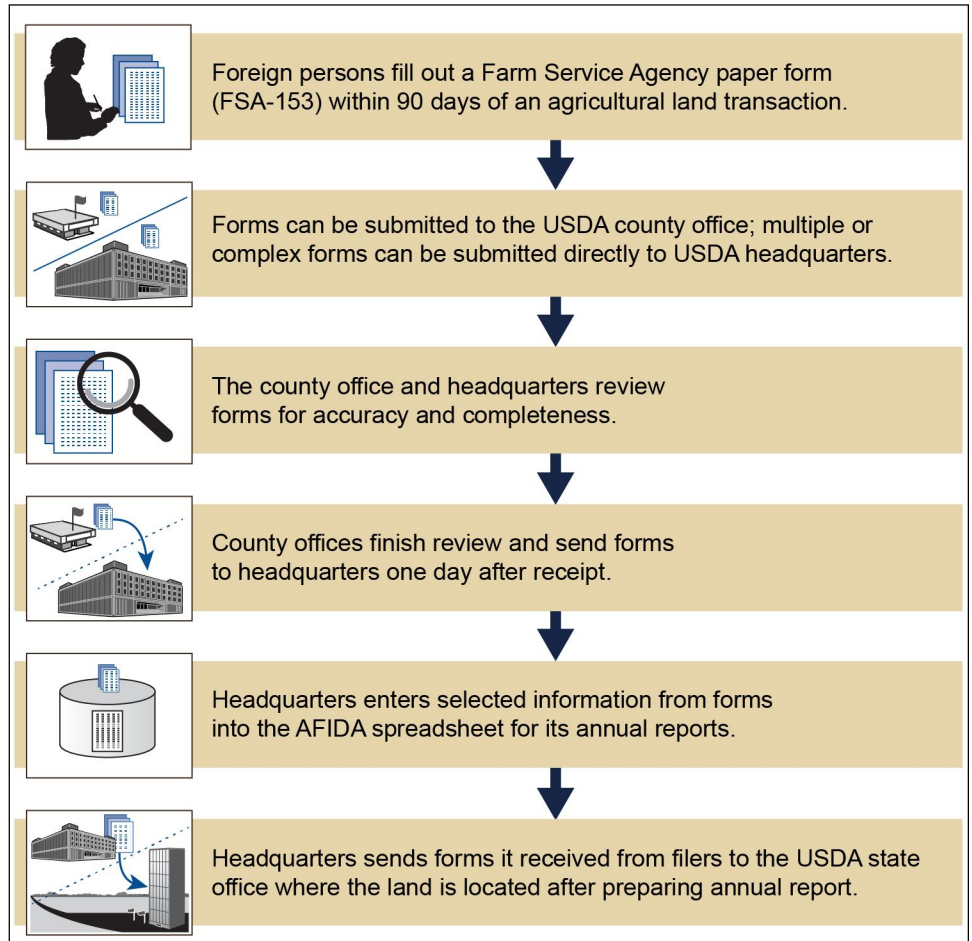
Foreign persons fill out a Farm Service Agency paper form (FSA-153) within 90 days of an agricultural land transaction.

Forms can be submitted to the USDA county office; multiple or complex forms can be submitted directly to USDA headquarters.

The county office and headquarters review forms for accuracy and completeness.

County offices finish review and send forms to headquarters one day after receipt.

Headquarters enters selected information from forms into the AFIDA spreadsheet for its annual reports.

Headquarters sends forms it received from filers to the USDA state office where the land is located after preparing annual report.